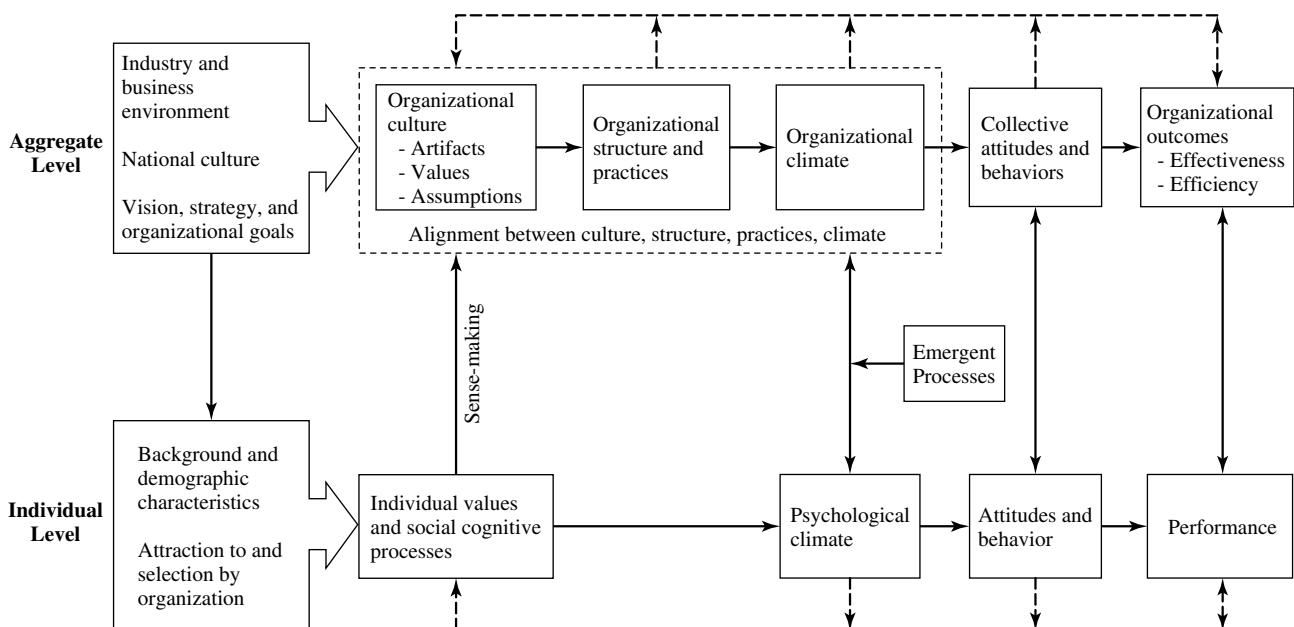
Aggregate Level

Industry and business environment

National culture

Vision, strategy, and organizational goals

Organizational culture
- Artifacts
- Values
- Assumptions

Organizational structure and practices

Organizational climate

Alignment between culture, structure, practices, climate

Collective attitudes and behaviors

Organizational outcomes
- Effectiveness
- Efficiency

Sense-making

Emergent Processes

Individual Level

Background and demographic characteristics

Attraction to and selection by organization

Individual values and social cognitive processes

Psychological climate

Attitudes and behavior

Performance